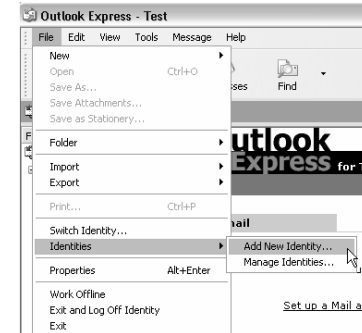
Outlook Express - Test

File Edit View Tools Message Help

New
Open Ctrl+O
Save As...
Save Attachments...
Save as Stationery...
Folder
Import
Export
Print... Ctrl+P
Switch Identity...
Identities
Properties Alt+Enter
Work Offline
Exit and Log Off Identity
Exit

Add New Identity...
Manage Identities...

sses Find

utlook
Express for T

nail

Set up a Mail a